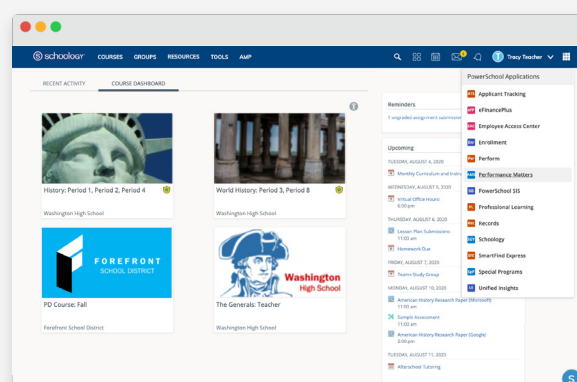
schoology COURSES GROUPS RESOURCES TOOLS AMP

Tracy Teacher

RECENT ACTIVITY COURSE DASHBOARD

History: Period 1, Period 2, Period 4
Washington High School

World History: Period 3, Period 8
Washington High School

FOREFRONT SCHOOL DISTRICT

PD Course: Fall
Forefront School District

Washington High School

The Generals: Teacher

Reminders
1 ungraded assignment submissi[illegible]

Upcoming
TUESDAY, AUGUST 4, 2020
Monthly Curriculum and Instru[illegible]
WEDNESDAY, AUGUST 5, 2020
Virtual Office Hours
6:00 pm
THURSDAY, AUGUST 6, 2020
Lesson Plan Submissions
11:00 am
Homework Due
FRIDAY, AUGUST 7, 2020
Teams Study Group
MONDAY, AUGUST 10, 2020
American History Research Paper (Microsoft)
11:00 pm
Sample Assessment
11:00 am
American History Research Paper (Google)
2:00 pm
TUESDAY, AUGUST 11, 2020
Afterschool Tutoring

PowerSchool Applications
Applicant Tracking
eFinancePlus
Employee Access Center
Enrollment
Perform
Performance Matters
PowerSchool SIS
Professional Learning
Records
Schoology
SmartFind Express
Special Programs
Unified Insights